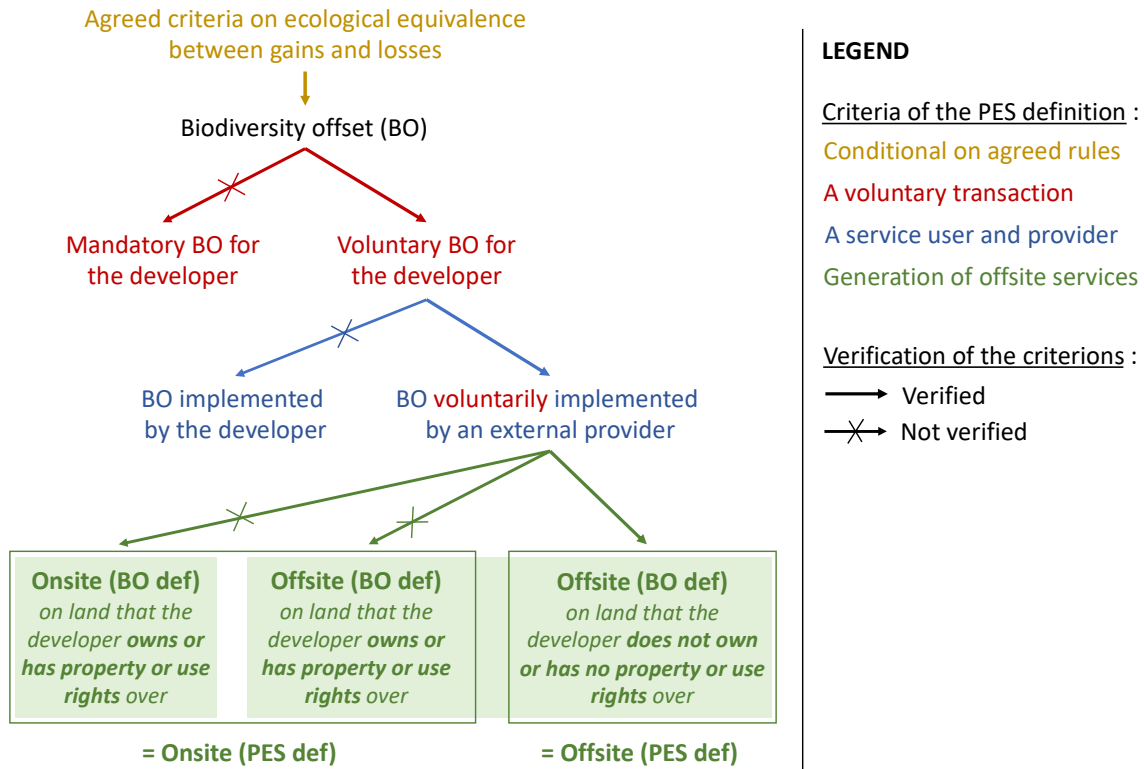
Agreed criteria on ecological equivalence between gains and losses

Biodiversity offset (BO)

Mandatory BO for the developer

Voluntary BO for the developer

BO implemented by the developer

BO voluntarily implemented by an external provider

**Onsite (BO def)** *on land that the developer **owns or has property or use rights** over*

**Offsite (BO def)** *on land that the developer **owns or has property or use rights** over*

**Offsite (BO def)** *on land that the developer **does not own or has no property or use rights** over*

**= Onsite (PES def)**

**= Offsite (PES def)**

**LEGEND**

Criteria of the PES definition :

Conditional on agreed rules

A voluntary transaction

A service user and provider

Generation of offsite services

Verification of the criterions :

Verified

Not verified